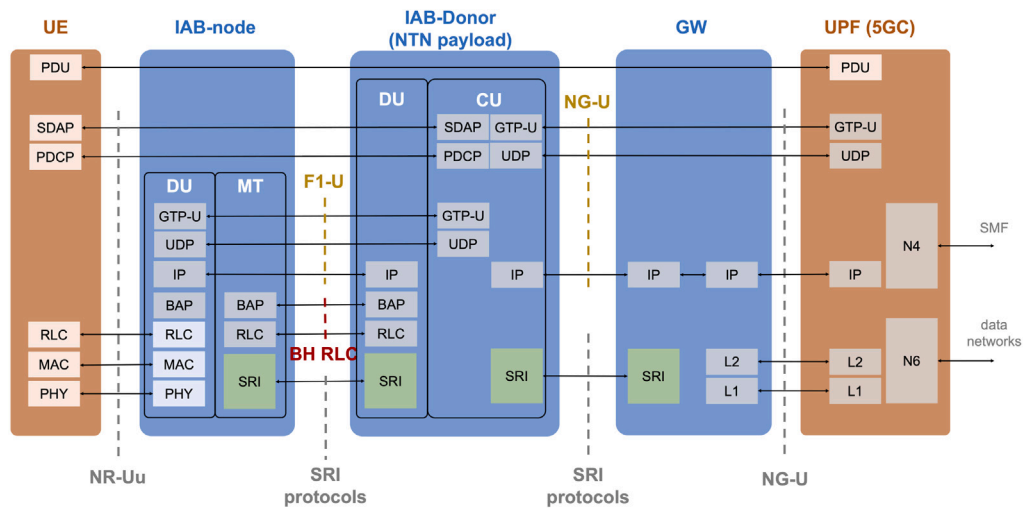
UE

IAB-node

IAB-Donor (NTN payload)

GW

UPF (5GC)

PDU

SDAP

PDCP

RLC

MAC

PHY

DU

MT

GTP-U

UDP

IP

BAP

RLC

MAC

PHY

BAP

RLC

SRI

F1-U

BH RLC

DU

CU

IP

BAP

RLC

SRI

SDAP

GTP-U

PDCP

UDP

GTP-U

UDP

IP

SRI

NG-U

IP

IP

SRI

L2

L1

PDU

GTP-U

UDP

IP

L2

L1

N4

N6

SMF

data networks

NR-Uu

SRI protocols

SRI protocols

NG-U